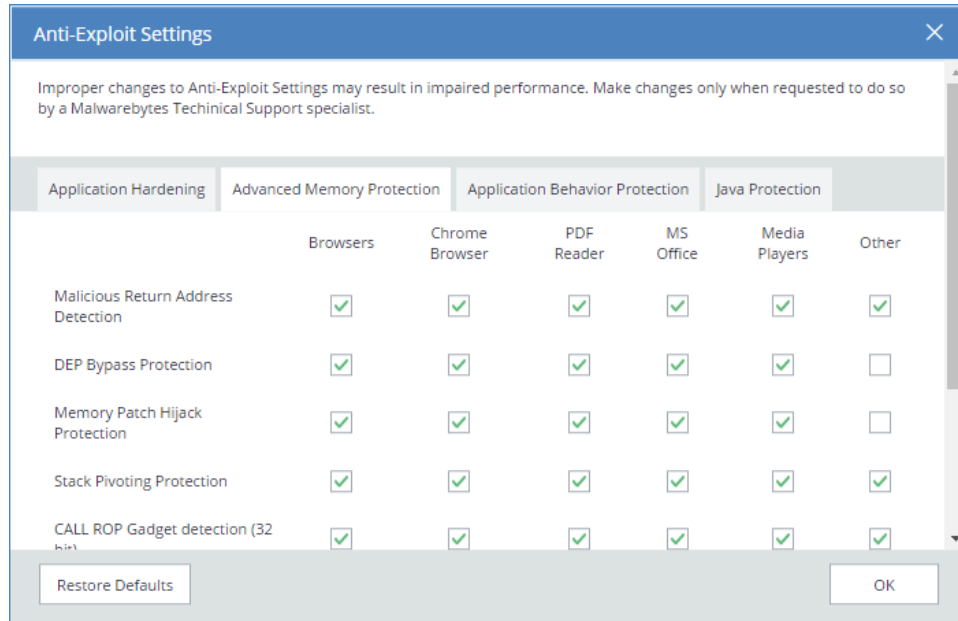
Anti-Exploit Settings

Improper changes to Anti-Exploit Settings may result in impaired performance. Make changes only when requested to do so by a Malwarebytes Techinical Support specialist.

Application Hardening | Advanced Memory Protection | Application Behavior Protection | Java Protection

| | Browsers | Chrome Browser | PDF Reader | MS Office | Media Players | Other |
|---|---|---|---|---|---|---|
| Malicious Return Address Detection | ✓ | ✓ | ✓ | ✓ | ✓ | ✓ |
| DEP Bypass Protection | ✓ | ✓ | ✓ | ✓ | ✓ | |
| Memory Patch Hijack Protection | ✓ | ✓ | ✓ | ✓ | ✓ | |
| Stack Pivoting Protection | ✓ | ✓ | ✓ | ✓ | ✓ | ✓ |
| CALL ROP Gadget detection (32 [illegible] | ✓ | ✓ | ✓ | ✓ | ✓ | ✓ |

Restore Defaults

OK